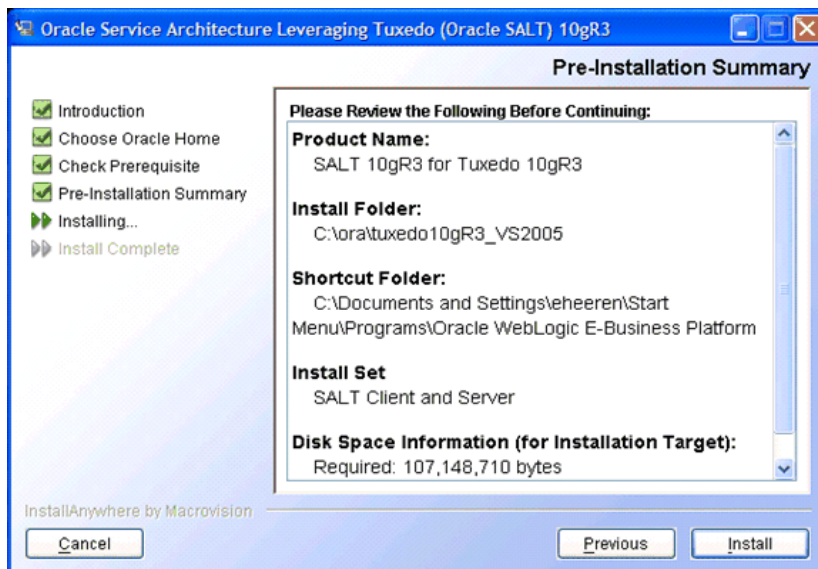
Oracle Service Architecture Leveraging Tuxedo (Oracle SALT) 10gR3

Pre-Installation Summary

Introduction
Choose Oracle Home
Check Prerequisite
Pre-Installation Summary
Installing...
Install Complete

Please Review the Following Before Continuing:

Product Name:
SALT 10gR3 for Tuxedo 10gR3

Install Folder:
C:\ora\tuxedo10gR3_VS2005

Shortcut Folder:
C:\Documents and Settings\eheeren\Start Menu\Programs\Oracle WebLogic E-Business Platform

Install Set
SALT Client and Server

Disk Space Information (for Installation Target):
Required: 107,148,710 bytes

InstallAnywhere by Macrovision

Cancel

Previous

Install